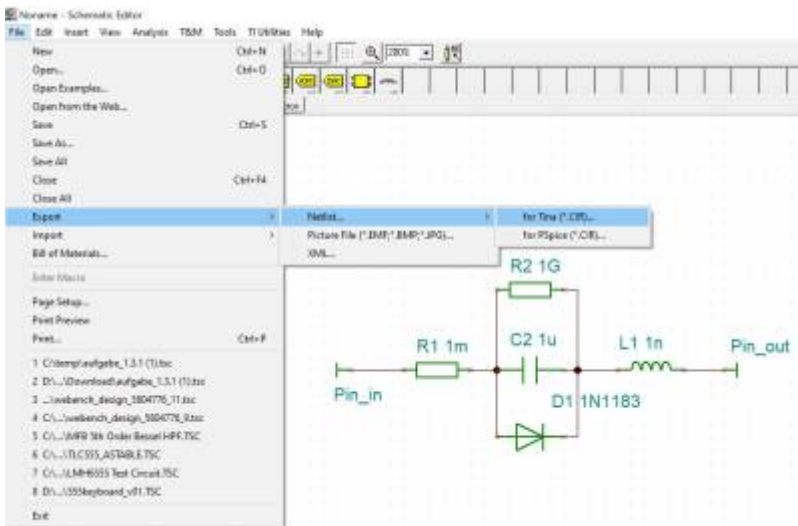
Noname - Schematic Editor
File Edit Insert View Analysis T&M Tools TI Utilities Help

New Ctrl+N
Open... Ctrl+O
Open Examples...
Open from the Web...
Save Ctrl+S
Save As...
Save All
Close Ctrl+F4
Close All
Export
Import
Bill of Materials...
Enter Macro
Page Setup...
Print Preview
Print... Ctrl+P
1 C:\temp\aufgabe_1.3.1 (1).tsc
2 D:\...\Download\aufgabe_1.3.1 (1).tsc
3 ...\webench_design_5804776_11.tsc
4 C:\...\webench_design_5804776_9.tsc
5 C:\...\MFB 5th Order Bessel HPF.TSC
6 C:\...\TLC555_ASTABLE.TSC
7 C:\...\LMH6555 Test Circuit.TSC
8 D:\...\555keyboard_v01.TSC
Exit

Netlist...
Picture File (*.EMF,*.BMP,*.JPG)...
XML...

for Tina (*.CIR)...
for PSpice (*.CIR)...

200%

R2 1G
R1 1m
C2 1u
L1 1n
Pin_out
Pin_in
D1 1N1183